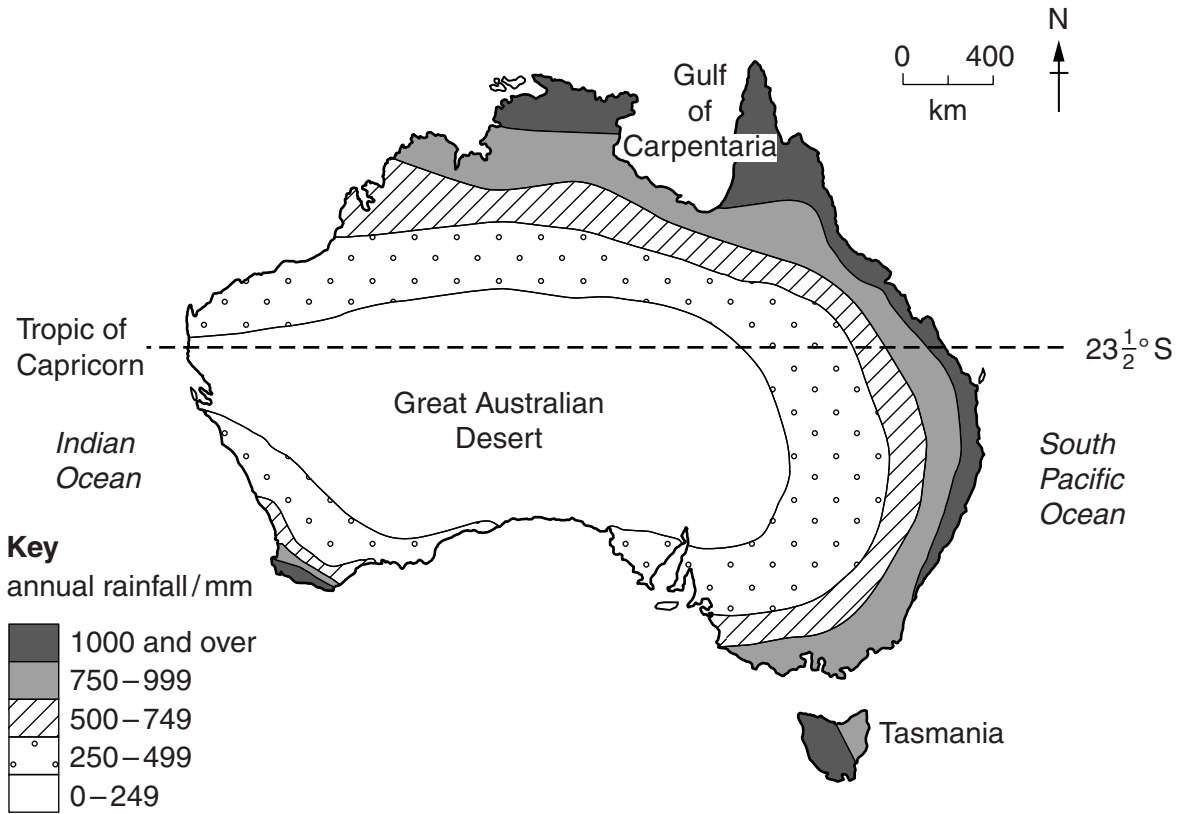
N

0 400
km

Gulf of Carpentaria

Tropic of Capricorn

$23\frac{1}{2}°$ S

Great Australian Desert

Indian Ocean

South Pacific Ocean

Key
annual rainfall / mm

1000 and over
750 – 999
500 – 749
250 – 499
0 – 249

Tasmania